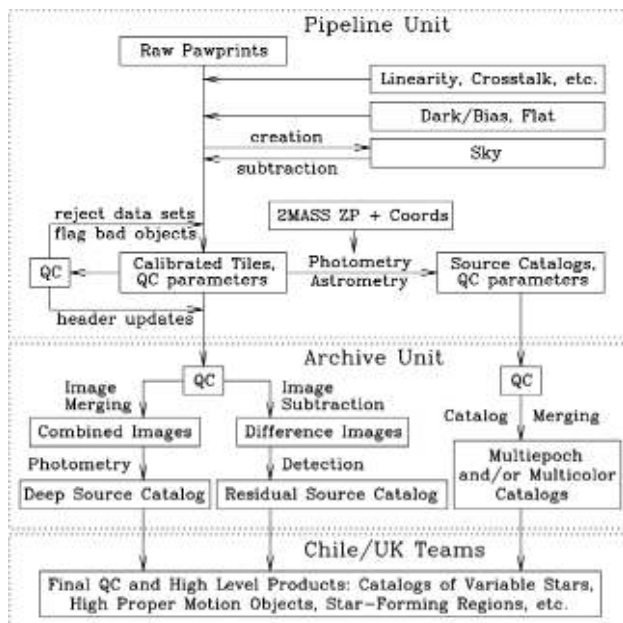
Pipeline Unit

Raw Pawprints

Linearity, Crosstalk, etc.

Dark/Bias, Flat

creation

Sky

subtraction

reject data sets
flag bad objects

2MASS ZP + Coords

QC

Calibrated Tiles, QC parameters

Photometry
Astrometry

Source Catalogs, QC parameters

header updates

Archive Unit

QC

Image Merging

Image Subtraction

QC

Combined Images

Difference Images

Catalog Merging

Photometry

Detection

Multiepoch and/or Multicolor Catalogs

Deep Source Catalog

Residual Source Catalog

Chile/UK Teams

Final QC and High Level Products: Catalogs of Variable Stars, High Proper Motion Objects, Star-Forming Regions, etc.